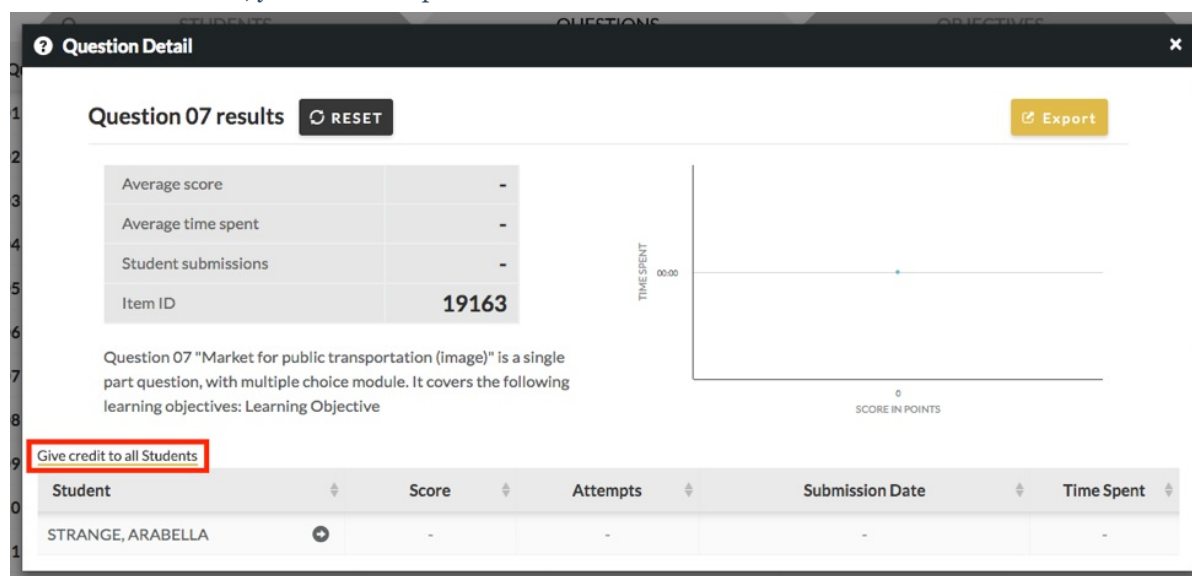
STUDENTS QUESTIONS OBJECTIVES

Question Detail

×

Question 07 results RESET

Export

| | |
|---|---|
| Average score | - |
| Average time spent | - |
| Student submissions | - |
| Item ID | 19163 |

TIME SPENT
00:00
0
SCORE IN POINTS

Question 07 "Market for public transportation (image)" is a single part question, with multiple choice module. It covers the following learning objectives: Learning Objective

Give credit to all Students

| Student | Score | Attempts | Submission Date | Time Spent |
|---|---|---|---|---|
| STRANGE, ARABELLA | - | - | - | - |